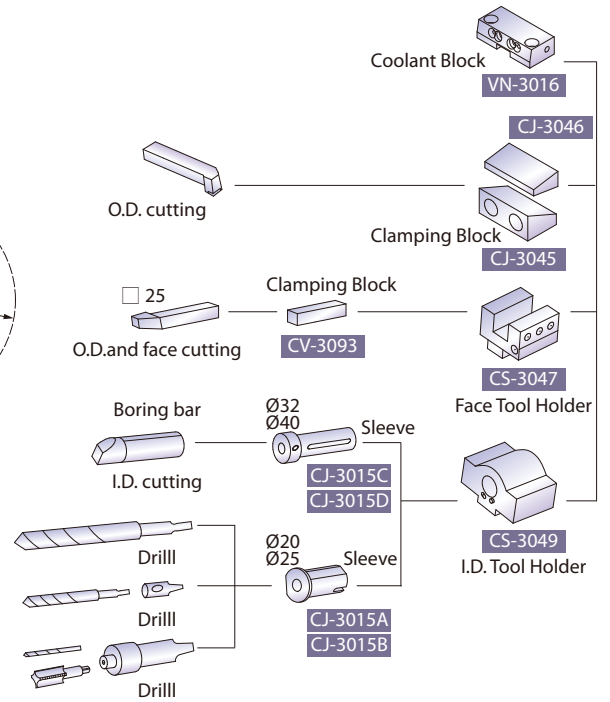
Coolant Block
VN-3016
CJ-3046
O.D. cutting
Clamping Block
CJ-3045
□ 25
Clamping Block
O.D.and face cutting
CV-3093
CS-3047
Face Tool Holder
Boring bar
Ø32
Ø40
Sleeve
I.D. cutting
CJ-3015C
CJ-3015D
Drilll
Ø20
Ø25
Sleeve
CS-3049
I.D. Tool Holder
Drilll
CJ-3015A
CJ-3015B
Drilll